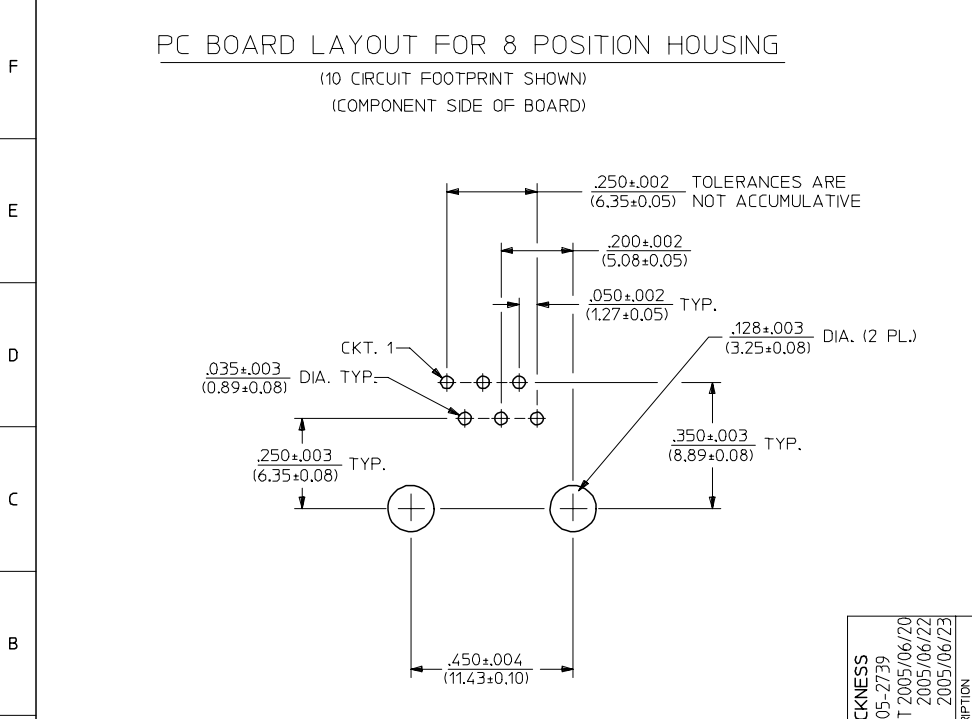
F

E

D

C

B

PC BOARD LAYOUT FOR 8 POSITION HOUSING

(10 CIRCUIT FOOTPRINT SHOWN)

(COMPONENT SIDE OF BOARD)

$\frac{.250\pm.002}{(6.35\pm0.05)}$ TOLERANCES ARE NOT ACCUMULATIVE

$\frac{.200\pm.002}{(5.08\pm0.05)}$

$\frac{.050\pm.002}{(1.27\pm0.05)}$ TYP.

$\frac{.128\pm.003}{(3.25\pm0.08)}$ DIA. (2 PL.)

CKT. 1

$\frac{.035\pm.003}{(0.89\pm0.08)}$ DIA. TYP.

$\frac{.350\pm.003}{(8.89\pm0.08)}$ TYP.

$\frac{.250\pm.003}{(6.35\pm0.08)}$ TYP.

$\frac{.450\pm.004}{(11.43\pm0.10)}$

CKNESS
05-2739
T 2005/06/20
2005/06/22
2005/06/23
RIPTION